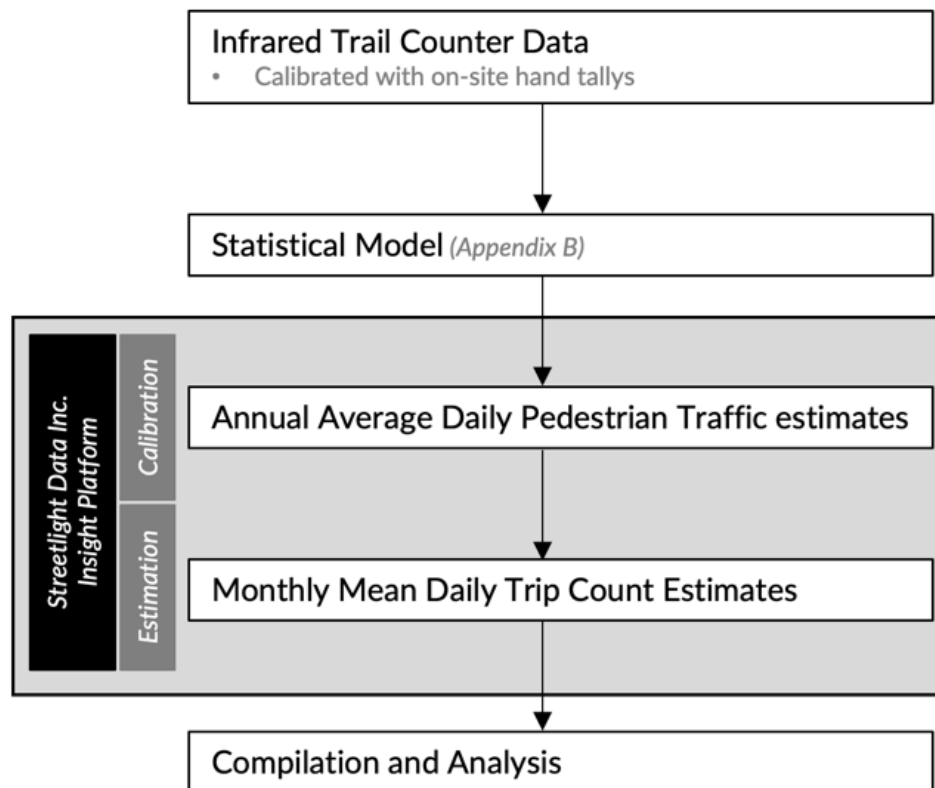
Infrared Trail Counter Data
• Calibrated with on-site hand tallys

Statistical Model (Appendix B)

Streetlight Data Inc. Insight Platform

Calibration

Annual Average Daily Pedestrian Traffic estimates

Estimation

Monthly Mean Daily Trip Count Estimates

Compilation and Analysis